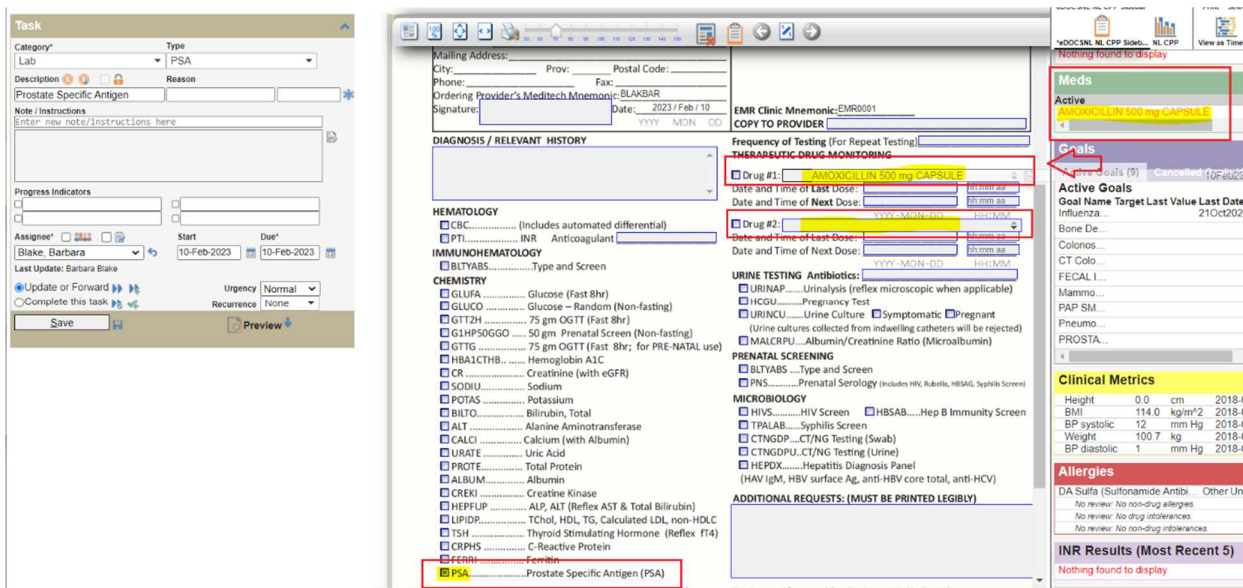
Task

Category*
Lab
Type
PSA
Description
Reason
Prostate Specific Antigen
Note / Instructions
Enter new note/instructions here

Progress Indicators

Assignee*
Blake, Barbara
Start
10-Feb-2023
Due*
10-Feb-2023
Last Update: Barbara Blake
Update or Forward
Urgency Normal
Complete this task
Recurrence None
Save
Preview

Mailing Address:
City: Prov: Postal Code:
Phone: Fax:
Ordering Provider's Meditech Mnemonic: BLAKBAR
Signature: Date: 2023 / Feb / 10
YYYY MON DD
EMR Clinic Mnemonic: EMR0001
COPY TO PROVIDER

DIAGNOSIS / RELEVANT HISTORY

Frequency of Testing (For Repeat Testing)
THERAPEUTIC DRUG MONITORING
Drug #1: AMOXICILLIN 500 mg CAPSULE
Date and Time of Last Dose: hh:mm aa
Date and Time of Next Dose: hh:mm aa
YYYY-MON-DD HH:MM
Drug #2:
Date and Time of Last Dose: hh:mm aa
Date and Time of Next Dose: hh:mm aa
YYYY-MON-DD HH:MM

HEMATOLOGY
CBC................ (Includes automated differential)
PTI.................. INR Anticoagulant
IMMUNOHEMATOLOGY
BLTYABS...............Type and Screen
CHEMISTRY
GLUFA ............... Glucose (Fast 8hr)
GLUCO .............. Glucose – Random (Non-fasting)
GTT2H ............... 75 gm OGTT (Fast 8hr)
G1HP50GGO ..... 50 gm Prenatal Screen (Non-fasting)
GTTG ................ 75 gm OGTT (Fast 8hr; for PRE-NATAL use)
HBA1CTHB.. ...... Hemoglobin A1C
CR ..................... Creatinine (with eGFR)
SODIU............... Sodium
POTAS ............... Potassium
BILTO................. Bilirubin, Total
ALT .................... Alanine Aminotransferase
CALCI ................ Calcium (with Albumin)
URATE .............. Uric Acid
PROTE............... Total Protein
ALBUM.............. Albumin
CREKI ................ Creatine Kinase
HEPFUP ............. ALP, ALT (Reflex AST & Total Bilirubin)
LIPIDP............... TChol, HDL, TG, Calculated LDL, non-HDLC
TSH ................... Thyroid Stimulating Hormone (Reflex fT4)
CRPHS ............... C-Reactive Protein
FERR.................. Ferritin
PSA.....................Prostate Specific Antigen (PSA)

URINE TESTING Antibiotics:
URINAP.......Urinalysis (reflex microscopic when applicable)
HCGU.........Pregnancy Test
URINCU.......Urine Culture Symptomatic Pregnant
(Urine cultures collected from indwelling catheters will be rejected)
MALCRPU....Albumin/Creatinine Ratio (Microalbumin)
PRENATAL SCREENING
BLTYABS ....Type and Screen
PNS...........Prenatal Serology (Includes HIV, Rubella, HBSAG, Syphilis Screen)
MICROBIOLOGY
HIVS...........HIV Screen HBSAB.....Hep B Immunity Screen
TPALAB......Syphilis Screen
CTNGDP....CT/NG Testing (Swab)
CTNGDPU...CT/NG Testing (Urine)
HEPDX........Hepatitis Diagnosis Panel
(HAV IgM, HBV surface Ag, anti-HBV core total, anti-HCV)
ADDITIONAL REQUESTS: (MUST BE PRINTED LEGIBLY)

*eDOCSNL NL CPP Sideb... NL CPP View as Time
Nothing found to display
Meds
Active
AMOXICILLIN 500 mg CAPSULE
Goals
Active Goals (9) Cancelled
Active Goals
Goal Name Target Last Value Last Date
Influenza... 21Oct202
Bone De...
Colonos...
CT Colo...
FECAL I...
Mammo...
PAP SM...
Pneumo...
PROSTA...
Clinical Metrics
Height 0.0 cm 2018-
BMI 114.0 kg/m^2 2018-
BP systolic 12 mm Hg 2018-
Weight 100.7 kg 2018-
BP diastolic 1 mm Hg 2018-
Allergies
DA Sulfa (Sulfonamide Antibi... Other Un
No review: No non-drug allergies.
No review: No drug intolerances.
No review: No non-drug intolerances.
INR Results (Most Recent 5)
Nothing found to display